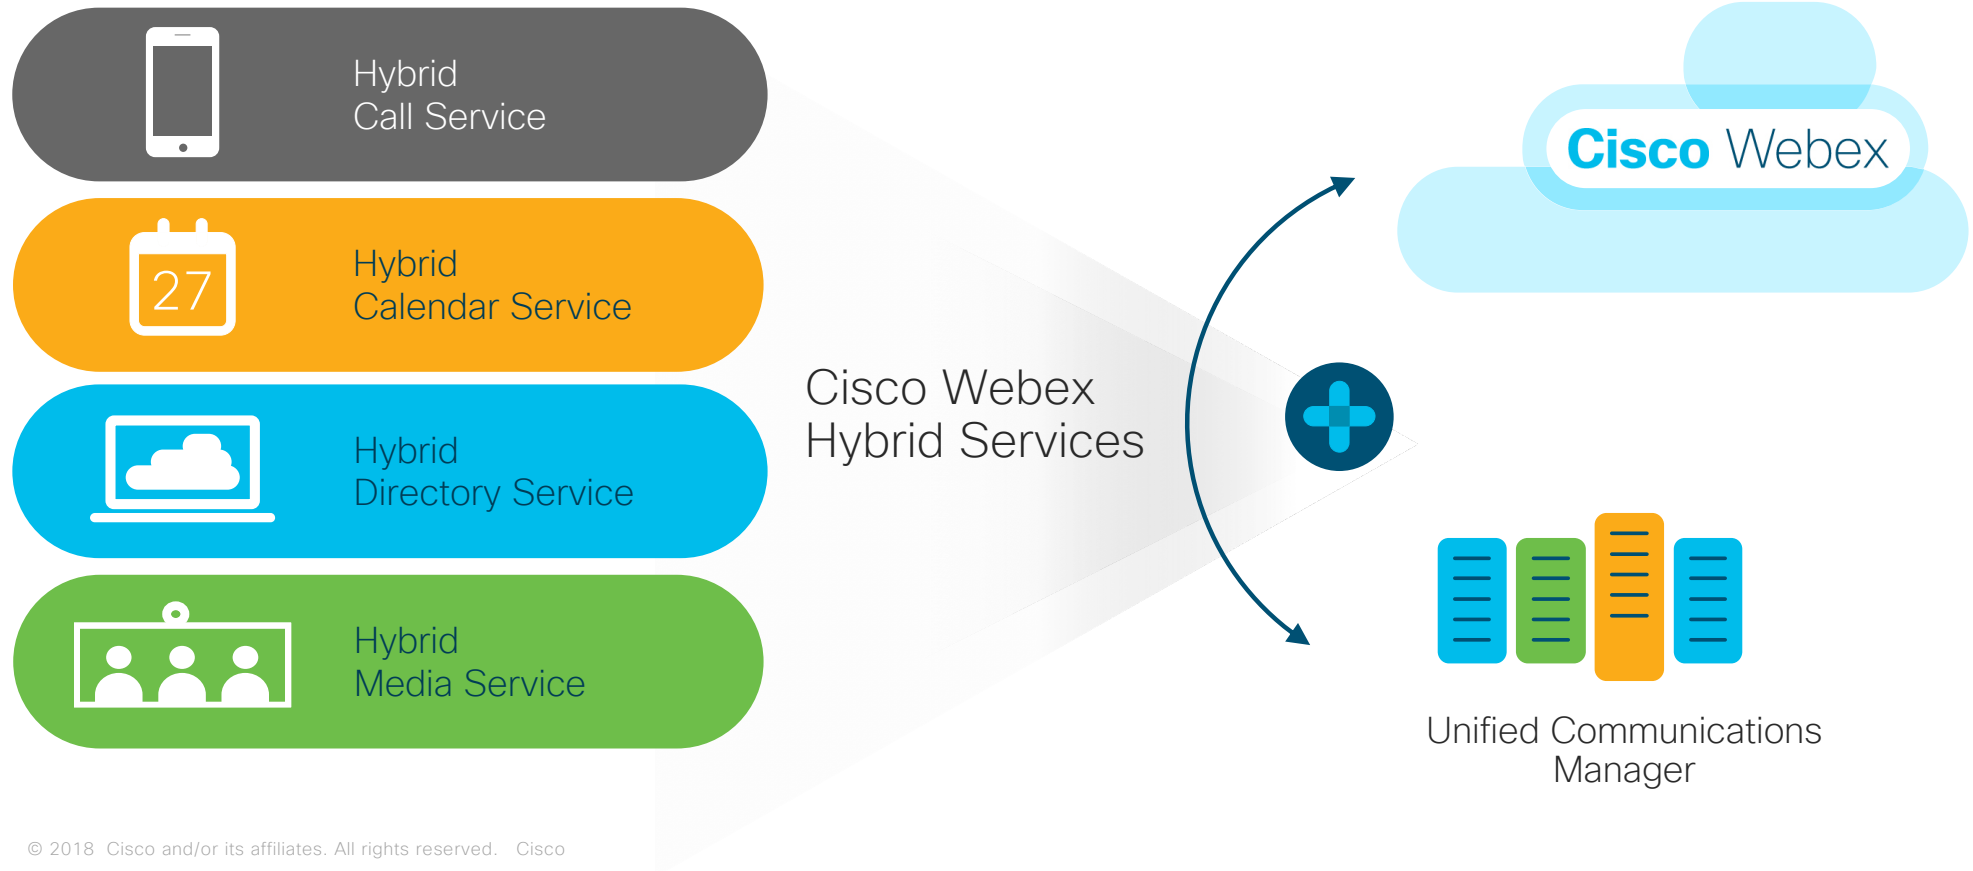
Hybrid
Call Service

27

Hybrid
Calendar Service

Hybrid
Directory Service

Hybrid
Media Service

Cisco Webex
Hybrid Services

Cisco Webex

Unified Communications
Manager

© 2018 Cisco and/or its affiliates. All rights reserved. Cisco